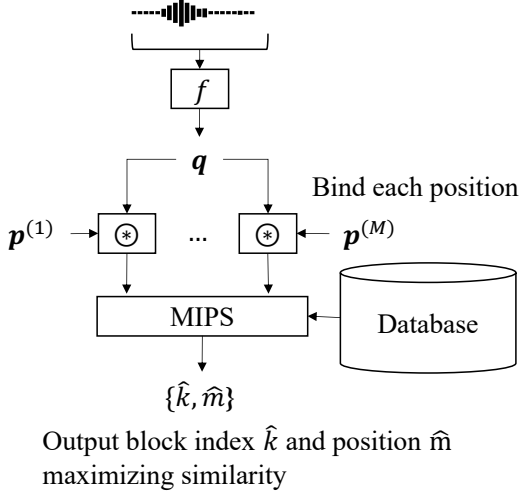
$f$

$\boldsymbol{q}$

Bind each position

$\boldsymbol{p}^{(1)}$

$\circledast$

...

$\circledast$

$\boldsymbol{p}^{(M)}$

MIPS

Database

$\{\hat{k}, \hat{m}\}$

Output block index $\hat{k}$ and position $\hat{m}$ maximizing similarity